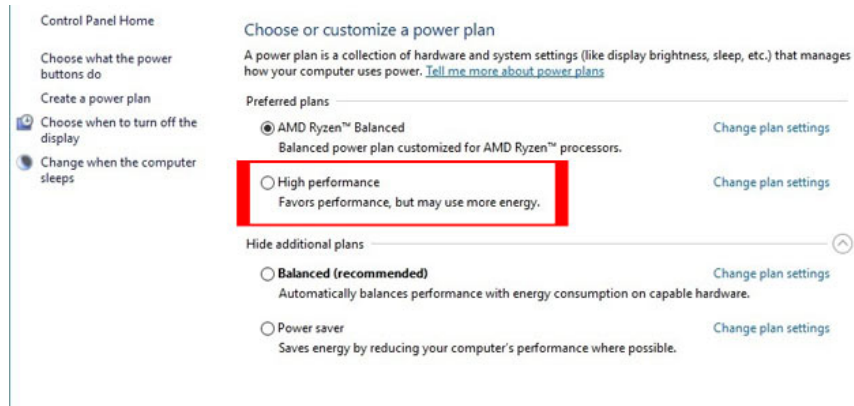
Control Panel Home

Choose what the power buttons do

Create a power plan

Choose when to turn off the display

Change when the computer sleeps

Choose or customize a power plan

A power plan is a collection of hardware and system settings (like display brightness, sleep, etc.) that manages how your computer uses power. Tell me more about power plans

Preferred plans

AMD Ryzen™ Balanced
Balanced power plan customized for AMD Ryzen™ processors.

Change plan settings

High performance
Favors performance, but may use more energy.

Change plan settings

Hide additional plans

Balanced (recommended)
Automatically balances performance with energy consumption on capable hardware.

Change plan settings

Power saver
Saves energy by reducing your computer's performance where possible.

Change plan settings